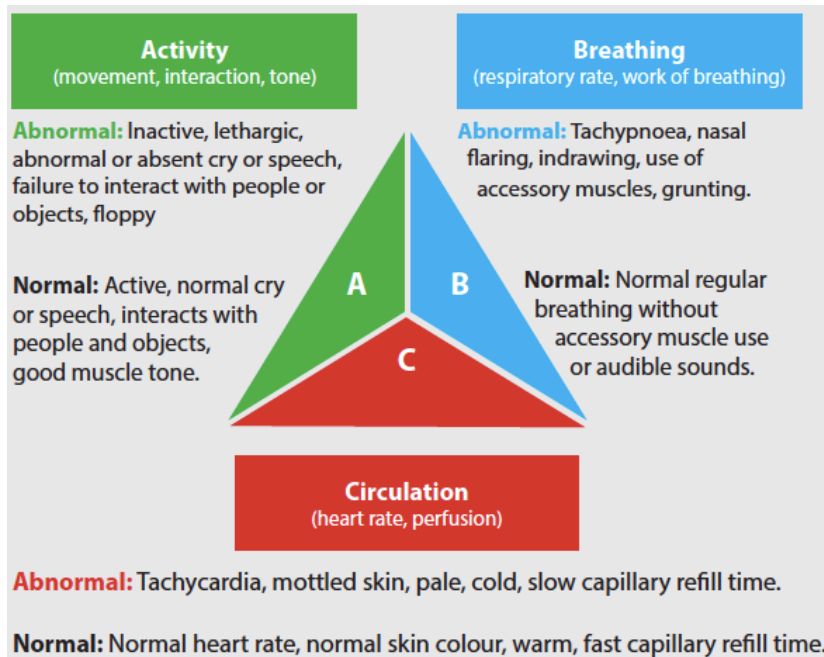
Activity
(movement, interaction, tone)

Breathing
(respiratory rate, work of breathing)

Abnormal: Inactive, lethargic, abnormal or absent cry or speech, failure to interact with people or objects, floppy

Abnormal: Tachypnoea, nasal flaring, indrawing, use of accessory muscles, grunting.

Normal: Active, normal cry or speech, interacts with people and objects, good muscle tone.

A

B

C

Normal: Normal regular breathing without accessory muscle use or audible sounds.

Circulation
(heart rate, perfusion)

Abnormal: Tachycardia, mottled skin, pale, cold, slow capillary refill time.

Normal: Normal heart rate, normal skin colour, warm, fast capillary refill time.